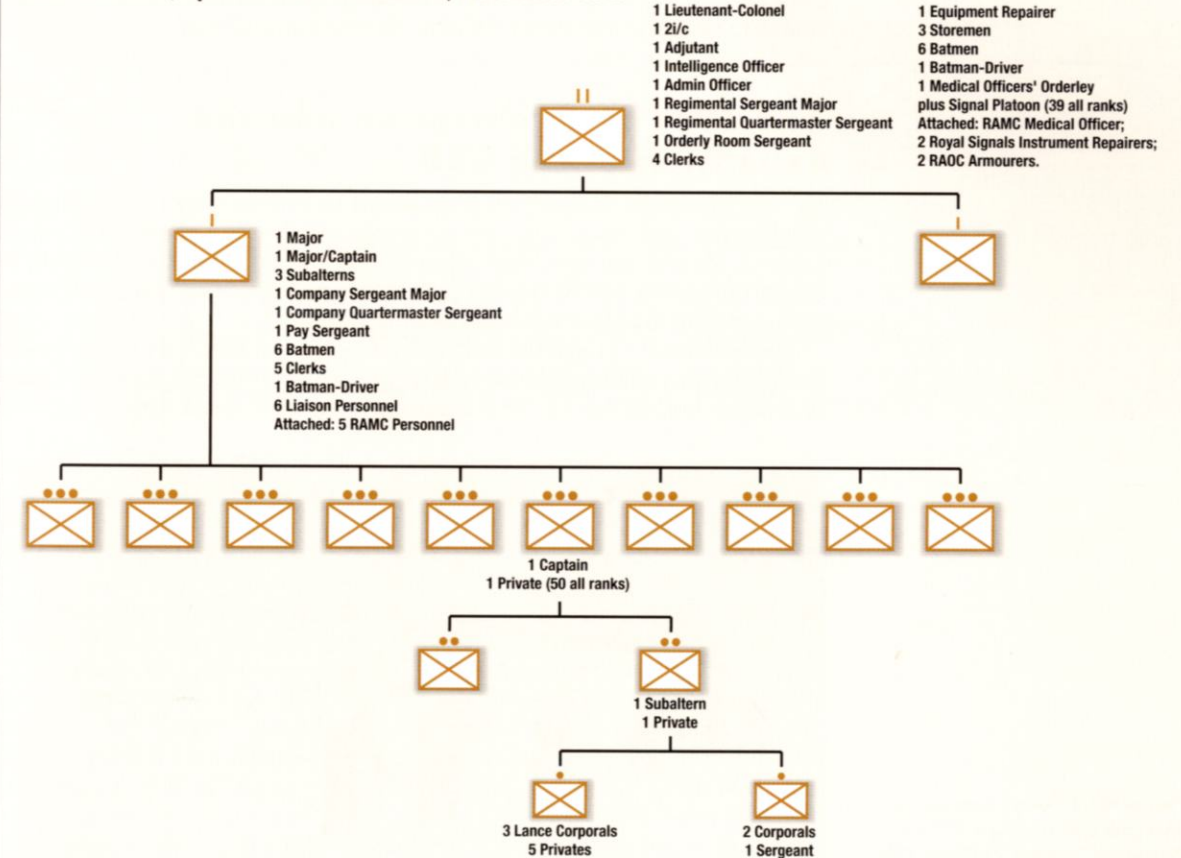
1 Lieutenant-Colonel
1 2i/c
1 Adjutant
1 Intelligence Officer
1 Admin Officer
1 Regimental Sergeant Major
1 Regimental Quartermaster Sergeant
1 Orderly Room Sergeant
4 Clerks

1 Equipment Repairer
3 Storemen
6 Batmen
1 Batman-Driver
1 Medical Officers' Orderley
plus Signal Platoon (39 all ranks)
Attached: RAMC Medical Officer;
2 Royal Signals Instrument Repairers;
2 RAOC Armourers.

1 Major
1 Major/Captain
3 Subalterns
1 Company Sergeant Major
1 Company Quartermaster Sergeant
1 Pay Sergeant
6 Batmen
5 Clerks
1 Batman-Driver
6 Liaison Personnel
Attached: 5 RAMC Personnel

1 Captain
1 Private (50 all ranks)

1 Subaltern
1 Private

3 Lance Corporals
5 Privates

2 Corporals
1 Sergeant